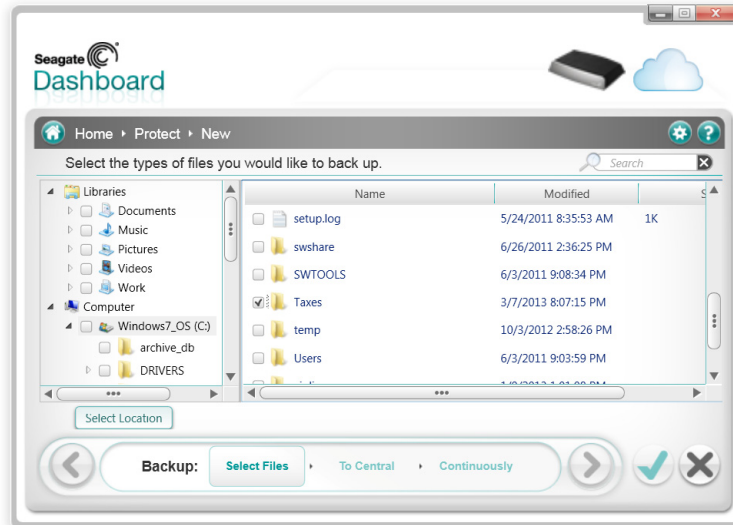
Seagate
Dashboard

Home ▸ Protect ▸ New

Select the types of files you would like to back up.

Search

Libraries
Documents
Music
Pictures
Videos
Work
Computer
Windows7_OS (C:)
archive_db
DRIVERS

| Name | Modified | S |
|---|---|---|
| setup.log | 5/24/2011 8:35:53 AM | 1K |
| swshare | 6/26/2011 2:36:25 PM | |
| SWTOOLS | 6/3/2011 9:08:34 PM | |
| Taxes | 3/7/2013 8:07:15 PM | |
| temp | 10/3/2012 2:58:26 PM | |
| Users | 6/3/2011 9:03:59 PM | |
| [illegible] | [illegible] | |

Select Location

Backup: Select Files ▸ To Central ▸ Continuously